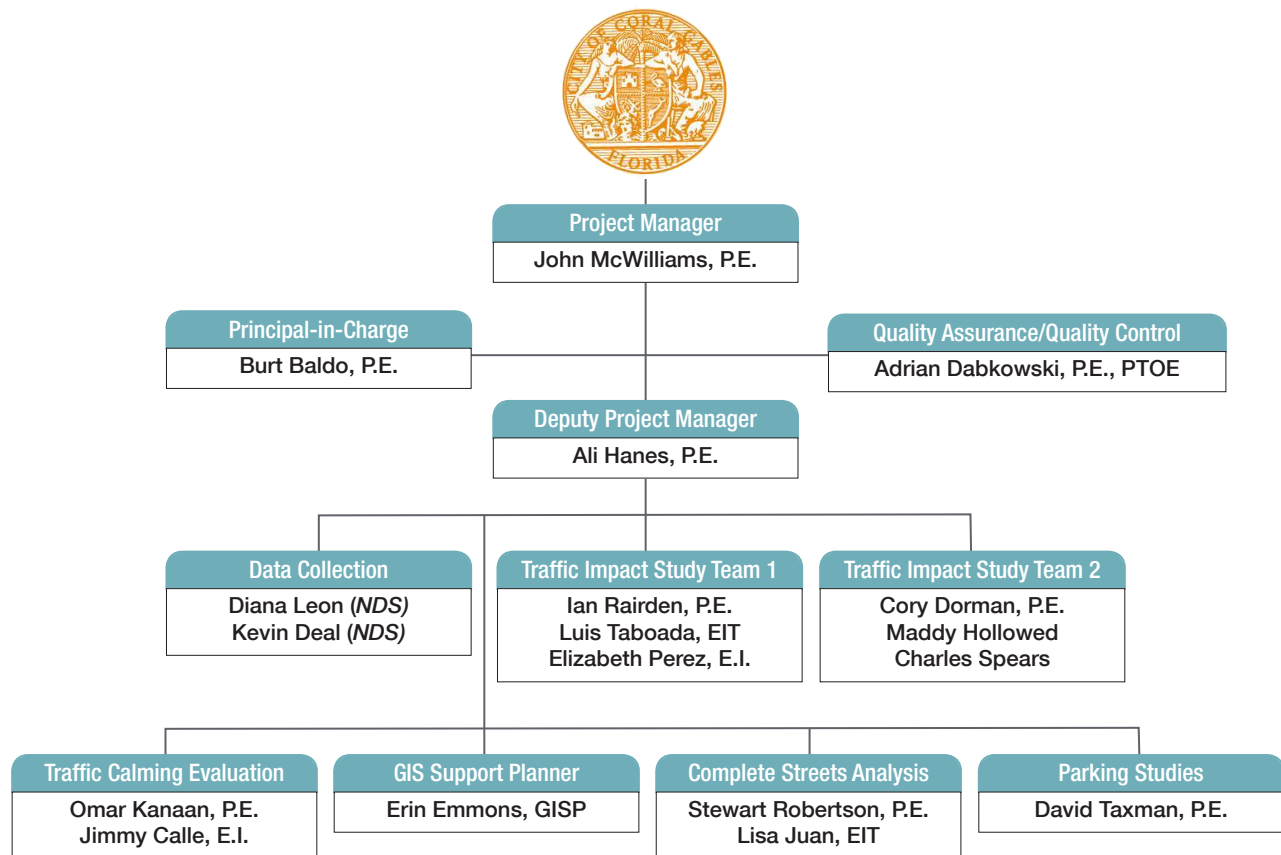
CITY OF CORAL GABLES
FLORIDA

Project Manager
John McWilliams, P.E.

Principal-in-Charge
Burt Baldo, P.E.

Quality Assurance/Quality Control
Adrian Dabkowski, P.E., PTOE

Deputy Project Manager
Ali Hanes, P.E.

Data Collection
Diana Leon (*NDS)*
Kevin Deal (*NDS)*

Traffic Impact Study Team 1
Ian Rairden, P.E.
Luis Taboada, EIT
Elizabeth Perez, E.I.

Traffic Impact Study Team 2
Cory Dorman, P.E.
Maddy Hollowed
Charles Spears

Traffic Calming Evaluation
Omar Kanaan, P.E.
Jimmy Calle, E.I.

GIS Support Planner
Erin Emmons, GISP

Complete Streets Analysis
Stewart Robertson, P.E.
Lisa Juan, EIT

Parking Studies
David Taxman, P.E.